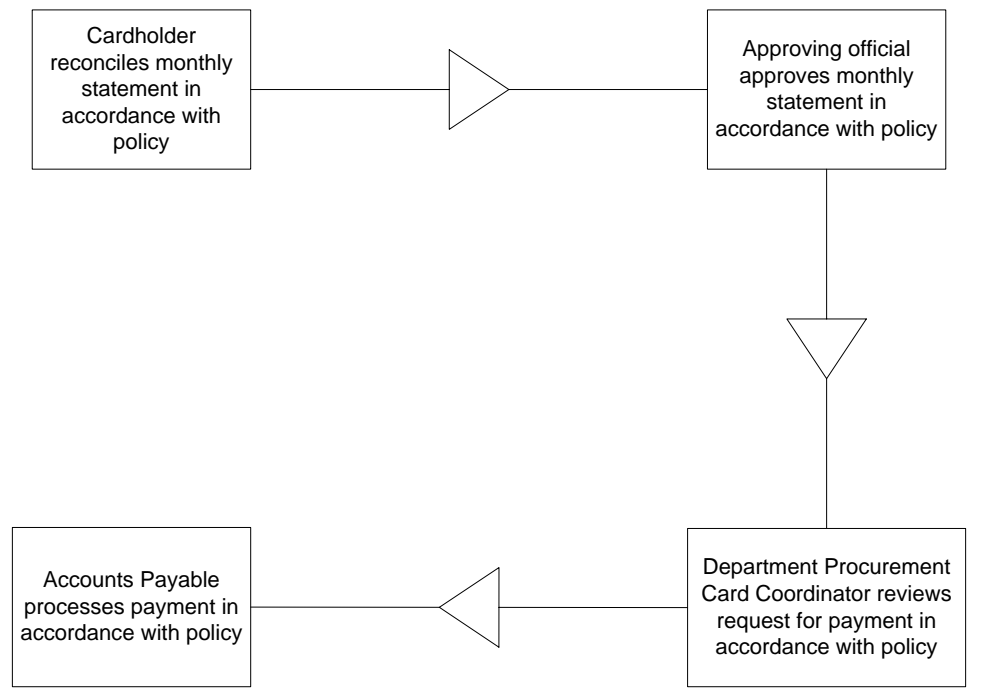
Cardholder reconciles monthly statement in accordance with policy

Approving official approves monthly statement in accordance with policy

Department Procurement Card Coordinator reviews request for payment in accordance with policy

Accounts Payable processes payment in accordance with policy